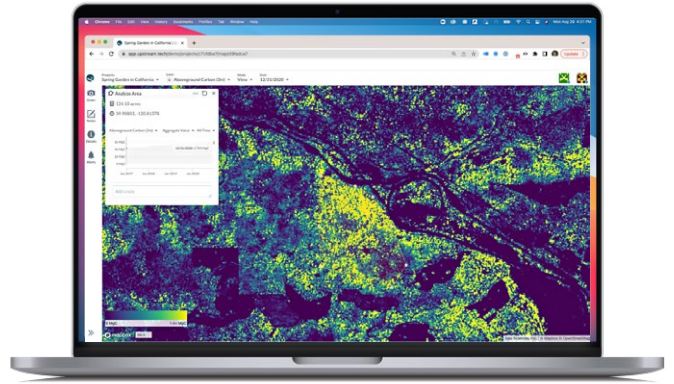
Chrome File Edit View History Bookmarks Profiles Tab Window Help
Mon Aug 28 4:17 PM
Spring Garden in California
app.upstream.tech/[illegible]
Update
Projects
Spring Garden in California
Layer
Aboveground Carbon (Gm)
Mode
View
Date
12/31/2020
Search
Notes
Details
Alerts
Analysis Area
124.58 acres
SR 96803, 120.81576
Aboveground Carbon (Gm)
Aggregate Values
All Time
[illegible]
Add a note
0 Mg/ha
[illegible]
Leaflet | Planet | Mapbox | OpenStreetMap